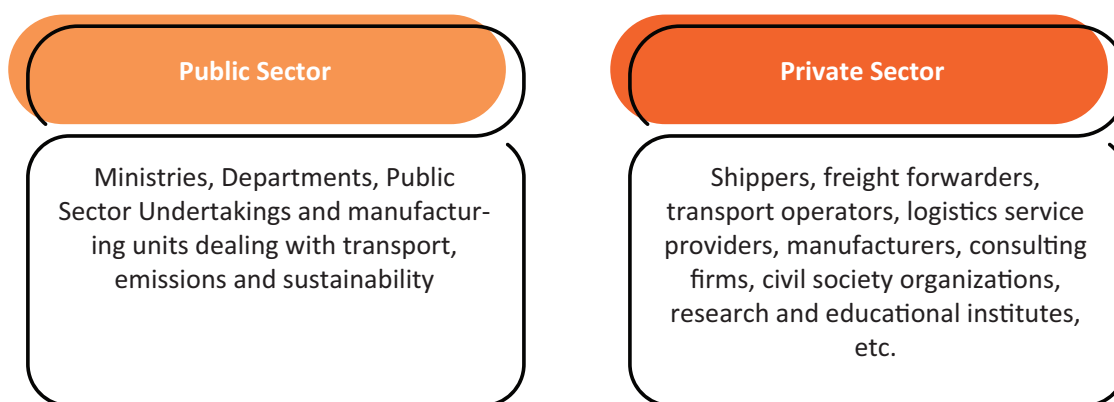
Public Sector

Ministries, Departments, Public Sector Undertakings and manufacturing units dealing with transport, emissions and sustainability

Private Sector

Shippers, freight forwarders, transport operators, logistics service providers, manufacturers, consulting firms, civil society organizations, research and educational institutes, etc.